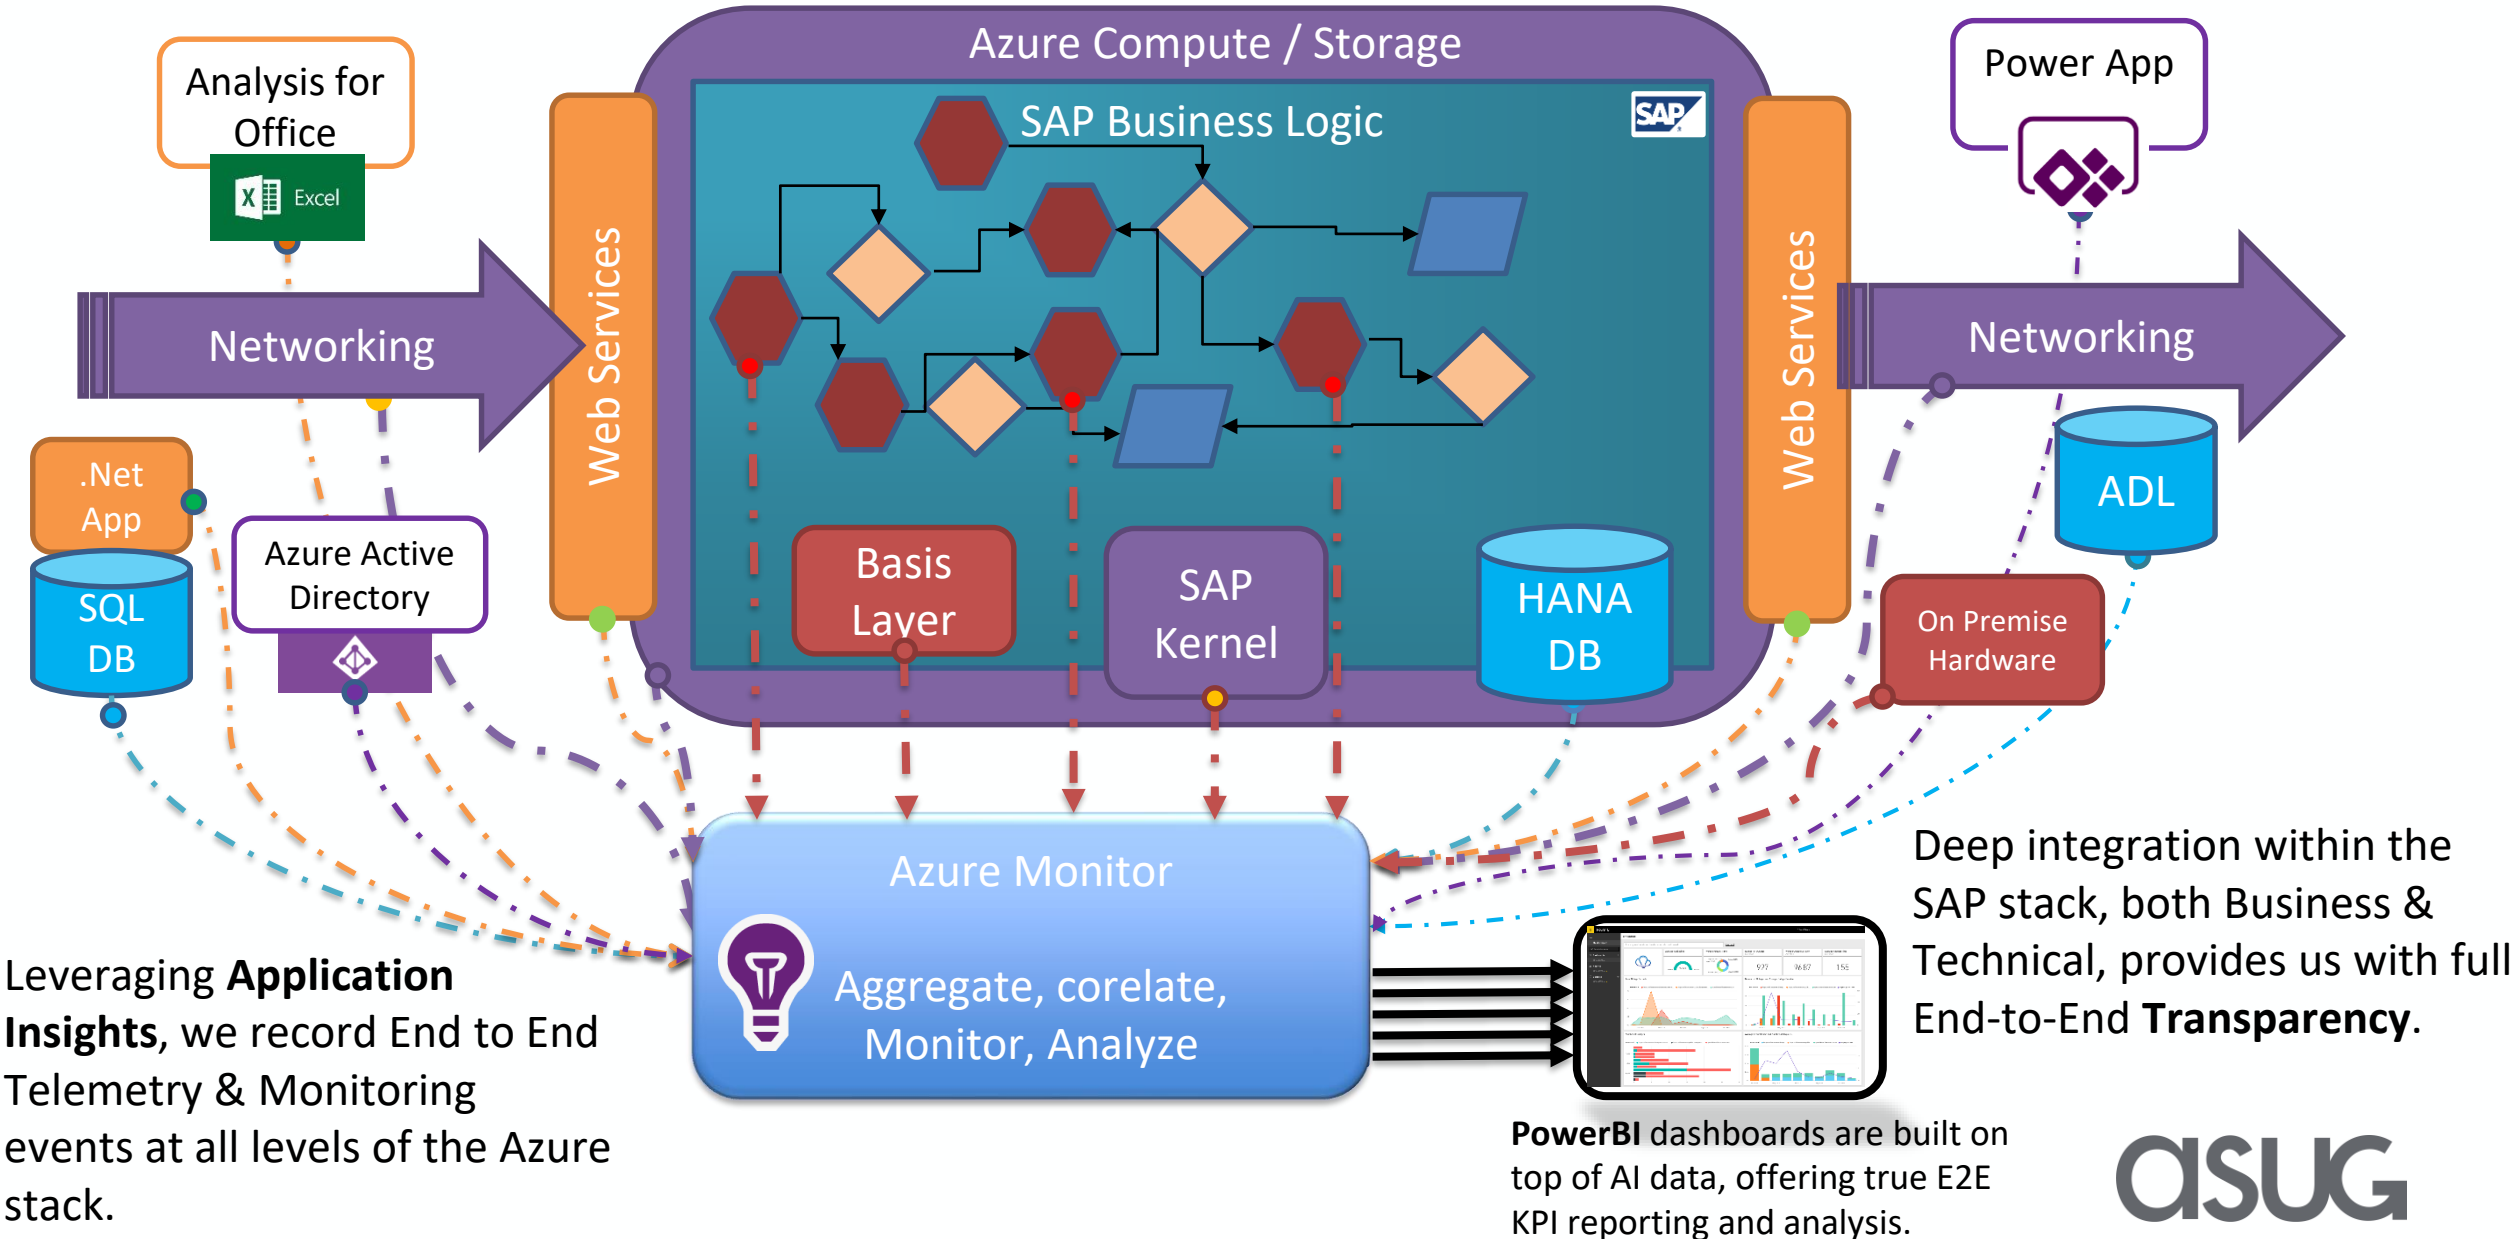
Analysis for Office

Excel

Azure Compute / Storage

SAP Business Logic

SAP

Power App

Networking

Web Services

Web Services

Networking

.Net App

SQL DB

Azure Active Directory

Basis Layer

SAP Kernel

HANA DB

ADL

On Premise Hardware

Azure Monitor

Aggregate, corelate, Monitor, Analyze

Deep integration within the SAP stack, both Business & Technical, provides us with full End-to-End **Transparency**.

Leveraging **Application Insights**, we record End to End Telemetry & Monitoring events at all levels of the Azure stack.

**PowerBI** dashboards are built on top of AI data, offering true E2E KPI reporting and analysis.

asug